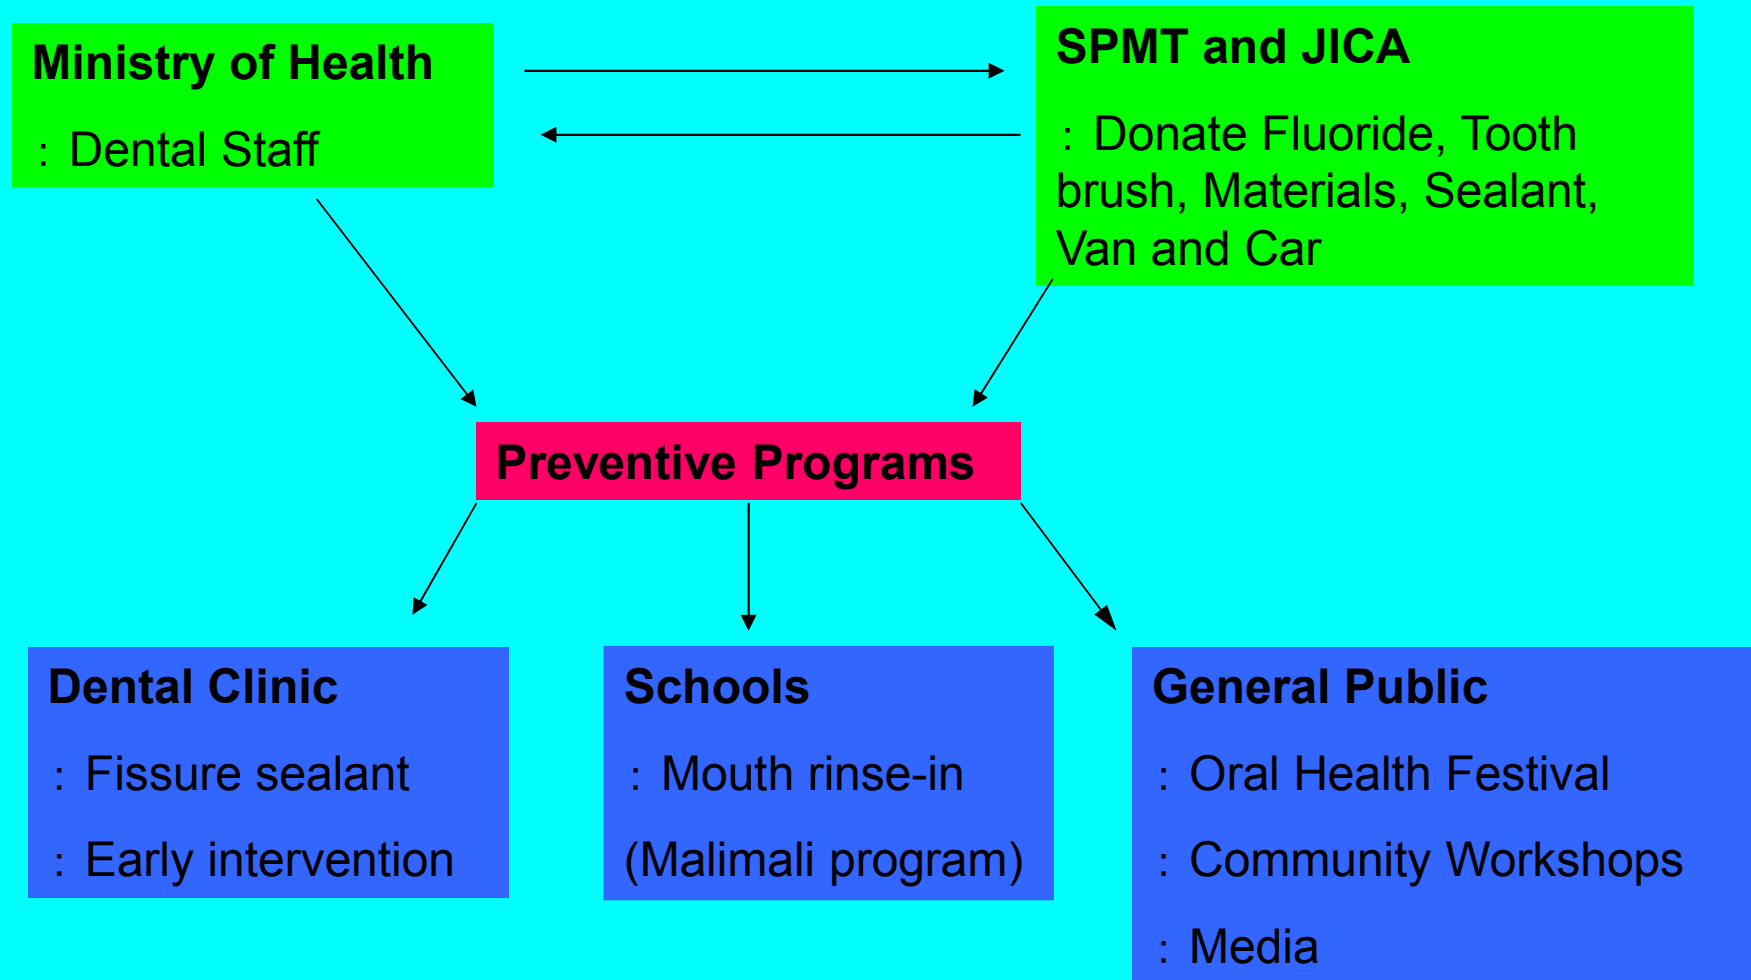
Ministry of Health

: Dental Staff

SPMT and JICA

: Donate Fluoride, Tooth brush, Materials, Sealant, Van and Car

Preventive Programs

Dental Clinic

: Fissure sealant

: Early intervention

Schools

: Mouth rinse-in

(Malimali program)

General Public

: Oral Health Festival

: Community Workshops

: Media